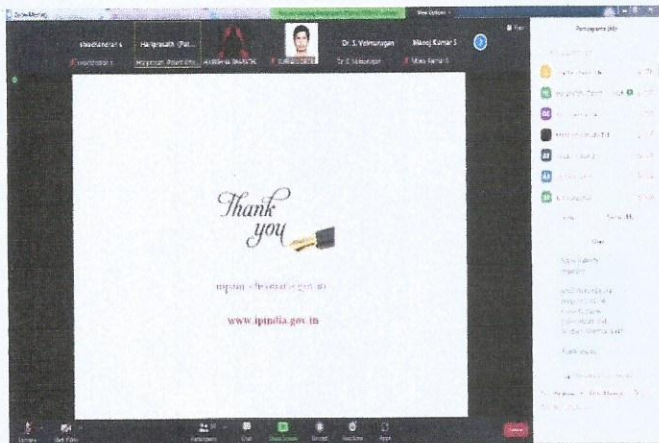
Zoom Meeting

View Options

Vivekanandan S Hariprasath (Pat... Dr. S. Velmurugan Manoj Kumar S

Participants

Thank you

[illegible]

www.ipindia.gov.in

Chat

Participants Chat Share Screen Record Reactions Apps